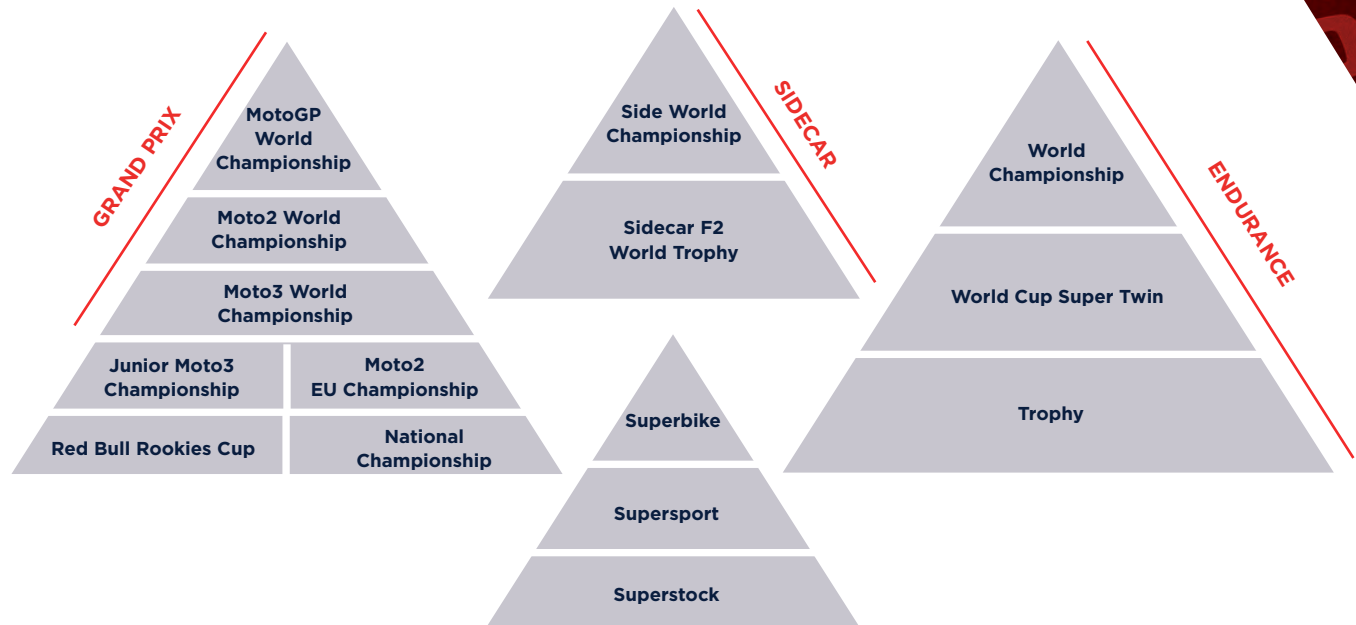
GRAND PRIX

MotoGP World Championship

Moto2 World Championship

Moto3 World Championship

Junior Moto3 Championship

Moto2 EU Championship

Red Bull Rookies Cup

National Championship

SIDECAR

Side World Championship

Sidecar F2 World Trophy

Superbike

Supersport

Superstock

ENDURANCE

World Championship

World Cup Super Twin

Trophy